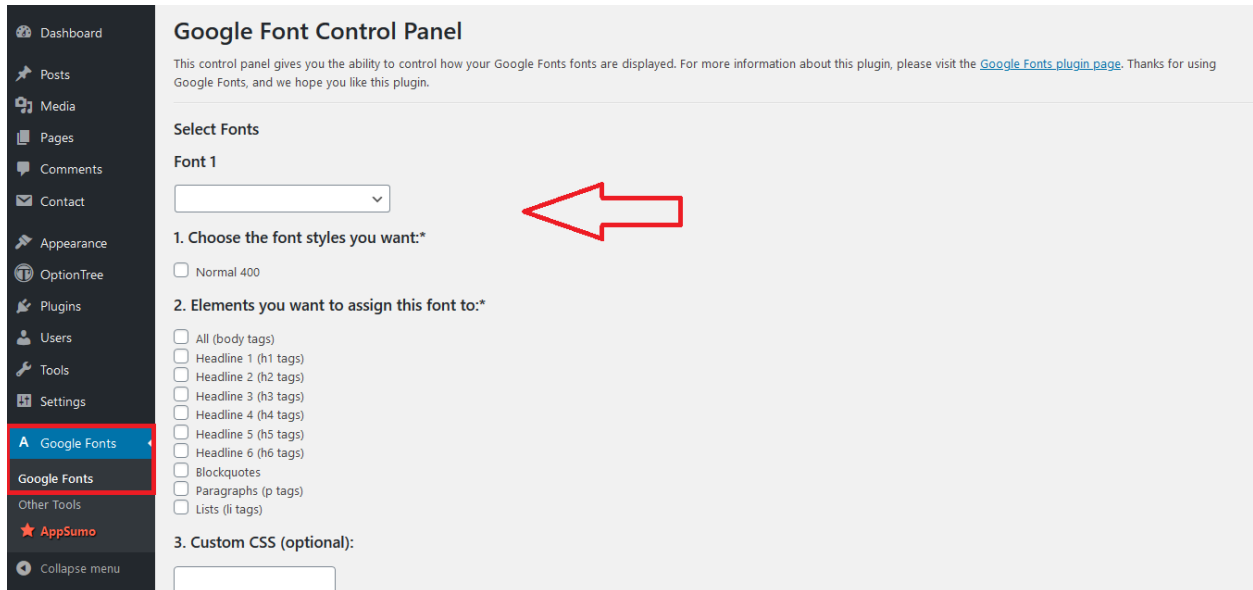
Dashboard
Posts
Media
Pages
Comments
Contact
Appearance
OptionTree
Plugins
Users
Tools
Settings
Google Fonts
Google Fonts
Other Tools
AppSumo
Collapse menu

Google Font Control Panel

This control panel gives you the ability to control how your Google Fonts fonts are displayed. For more information about this plugin, please visit the Google Fonts plugin page. Thanks for using Google Fonts, and we hope you like this plugin.

Select Fonts

Font 1

1. Choose the font styles you want:*

Normal 400

2. Elements you want to assign this font to:*

All (body tags)
Headline 1 (h1 tags)
Headline 2 (h2 tags)
Headline 3 (h3 tags)
Headline 4 (h4 tags)
Headline 5 (h5 tags)
Headline 6 (h6 tags)
Blockquotes
Paragraphs (p tags)
Lists (li tags)

3. Custom CSS (optional):